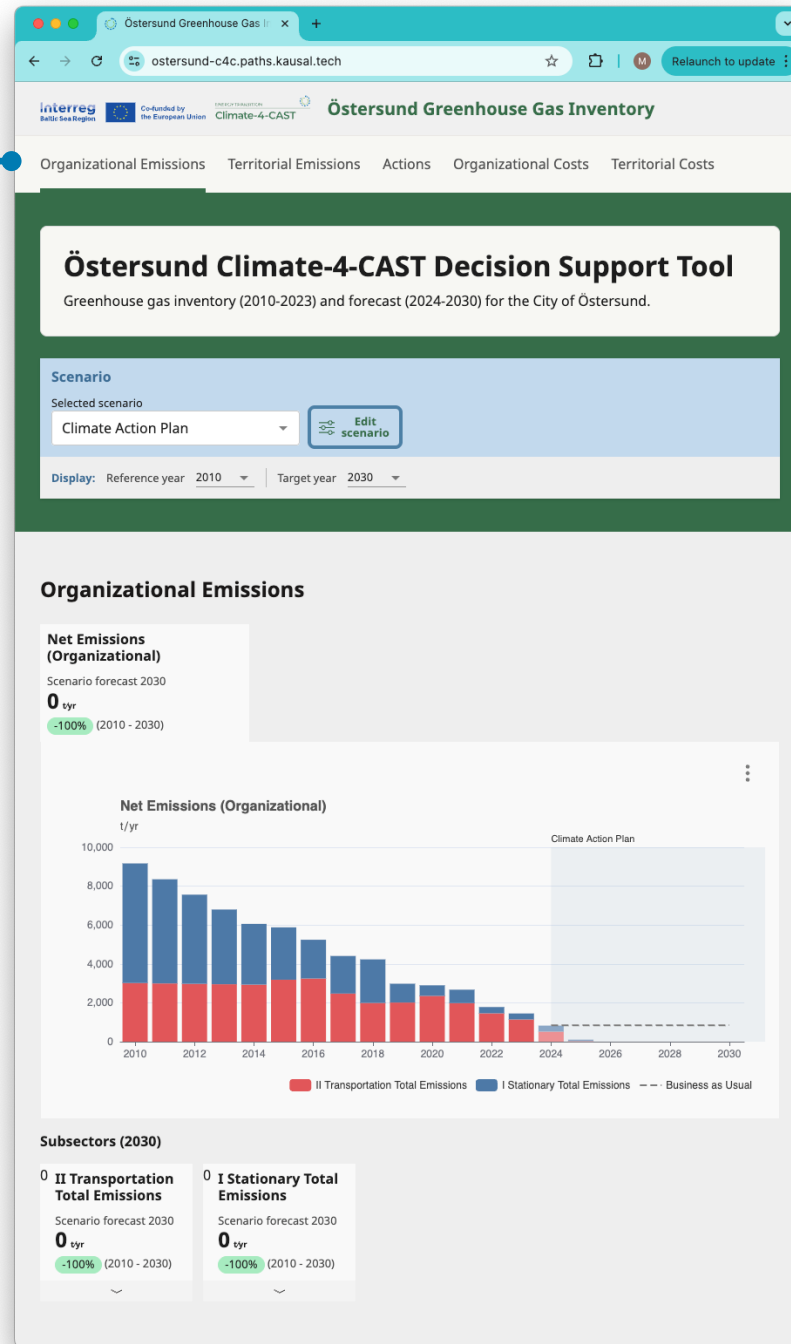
Östersund Greenhouse Gas In ×
+
ostersund-c4c.paths.kausal.tech
M
Relaunch to update

Interreg Baltic Sea Region
Co-funded by the European Union
ENERGY TRANSITION Climate-4-CAST
Östersund Greenhouse Gas Inventory

Organizational Emissions
Territorial Emissions
Actions
Organizational Costs
Territorial Costs

Östersund Climate-4-CAST Decision Support Tool

Greenhouse gas inventory (2010-2023) and forecast (2024-2030) for the City of Östersund.

Scenario

Selected scenario
Climate Action Plan
Edit scenario

Display: Reference year 2010
Target year 2030

Organizational Emissions

Net Emissions (Organizational)
Scenario forecast 2030
0 t/yr
-100% (2010 - 2030)

Net Emissions (Organizational)
t/yr
Climate Action Plan
10,000
8,000
6,000
4,000
2,000
0
2010
2012
2014
2016
2018
2020
2022
2024
2026
2028
2030
II Transportation Total Emissions
I Stationary Total Emissions
Business as Usual

Subsectors (2030)

0 II Transportation Total Emissions
Scenario forecast 2030
0 t/yr
-100% (2010 - 2030)

0 I Stationary Total Emissions
Scenario forecast 2030
0 t/yr
-100% (2010 - 2030)